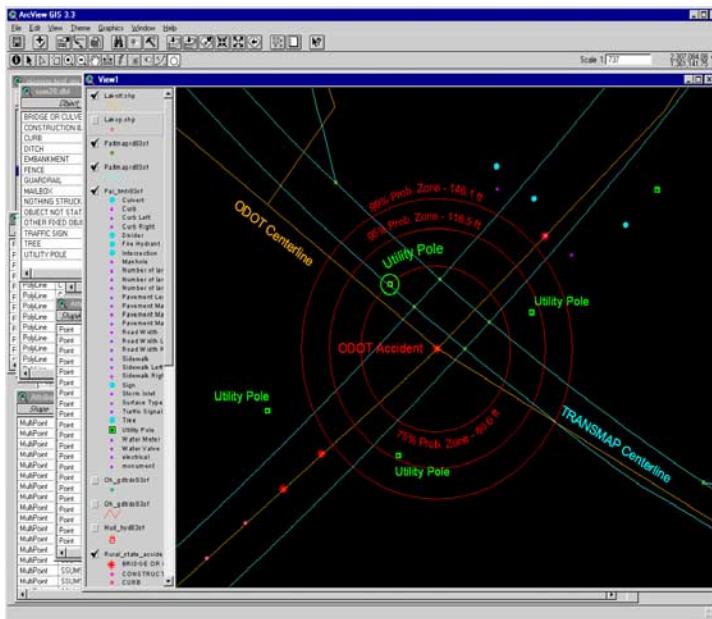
ArcView GIS 3.3
File Edit View Theme Graphics Window Help
Scale 1: 737
Attributes of ...
sum20.dbf
Object
BRIDGE OR CULVE
CONSTRUCTION B
CURB
DITCH
EMBANKMENT
FENCE
GUARDRAIL
MAILBOX
NOTHING STRUCK
OBJECT NOT STAT
OTHER FIXED OBJ
TRAFFIC SIGN
TREE
UTILITY POLE
PolyLine
PolyLine
PolyLine
PolyLine
PolyLine
PolyLine
PolyLine
PolyLine
Shape
Point
Point
Point
Point
Point
Point
Point
Point
Point
Point
Shape
MultiPoint
MultiPoint
MultiPoint
MultiPoint
MultiPoint
MultiPoint
MultiPoint
MultiPoint
MultiPoint
MultiPoint
MultiPoint
MultiPoint
Point
Point
Point
Point
Point
Point
Point
Point
Point
Point
SSUM
SSUM
View1
Lanxh.shp
Lanxp.shp
Pattmapnl03rl
Pattmapnl03rl
Pat_fmnl03rl
Culvert
Curb
Curb Left
Curb Right
Divider
Fire Hydrant
Intersection
Manhole
Number of la
Number of la
Number of la
Number of la
Pavement La
Pavement Ma
Pavement Ma
Pavement Ma
Road Width
Road Width L
Road Width R
Sidewalk
Sidewalk Left
Sidewalk Righ
Sign
Storm Inlet
Surface Type
Traffic Signal
Tree
Utility Pole
Water Meter
Water Valve
electrical
monument
Oh_gdtdo03rl
Oh_gdtdo03rl
Hwl_hrdl03rl
Rural_state_accide
BRIDGE OR
CONSTRUCT
CURB
95% Prob. Zone - 146.1 ft
90% Prob. Zone - 116.5 ft
ODOT Centerline
Utility Pole
Utility Pole
ODOT Accident
Utility Pole
75% Prob. Zone - 80.6 ft
TRANSMAP Centerline
Utility Pole